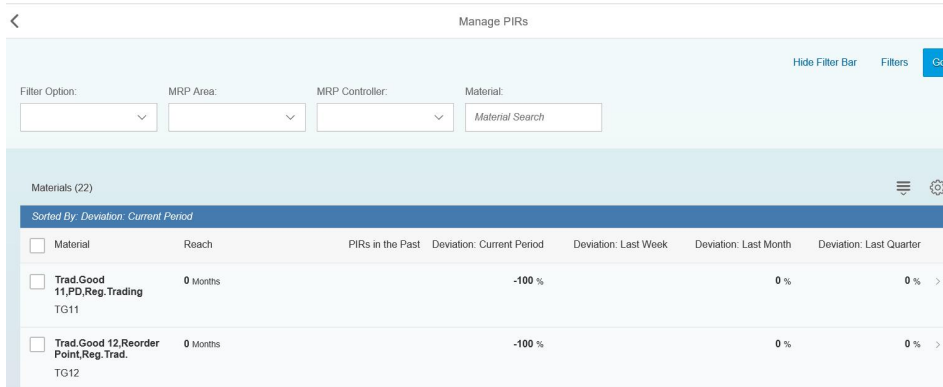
Manage PIRs

Hide Filter Bar Filters Go

Filter Option:

MRP Area:

MRP Controller:

Material:

Material Search

Materials (22)

Sorted By: Deviation: Current Period

| Material | Reach | PIRs in the Past | Deviation: Current Period | Deviation: Last Week | Deviation: Last Month | Deviation: Last Quarter |
|---|---|---|---|---|---|---|
| Trad.Good 11,PD,Reg.Trading TG11 | 0 Months | | -100 % | | 0 % | 0 % |
| Trad.Good 12,Reorder Point,Reg.Trad. TG12 | 0 Months | | -100 % | | 0 % | 0 % |